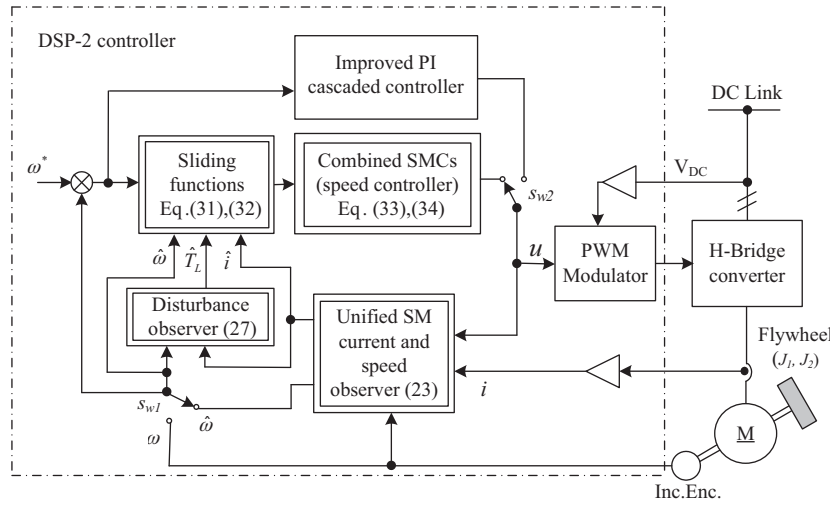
DSP-2 controller

Improved PI cascaded controller

DC Link

$\omega^*$

Sliding functions Eq.(31),(32)

Combined SMCs (speed controller) Eq. (33),(34)

$s_{w2}$

$V_{DC}$

$\hat{\omega}$ $\hat{T}_L$ $\hat{i}$

$u$

PWM Modulator

H-Bridge converter

Disturbance observer (27)

Unified SM current and speed observer (23)

Flywheel

$(J_1, J_2)$

$s_{w1}$

$\hat{\omega}$

$i$

$\omega$

M

Inc.Enc.